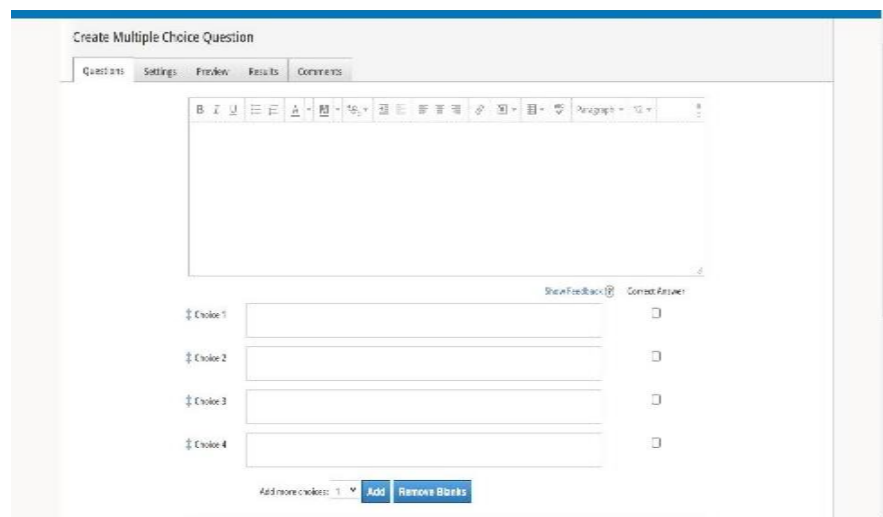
Create Multiple Choice Question

Questions Settings Preview Results Comments

B I U A Paragraph 12

Show Feedback Correct Answer

Choice 1

Choice 2

Choice 3

Choice 4

Add more choices: 1 Add Remove Blanks